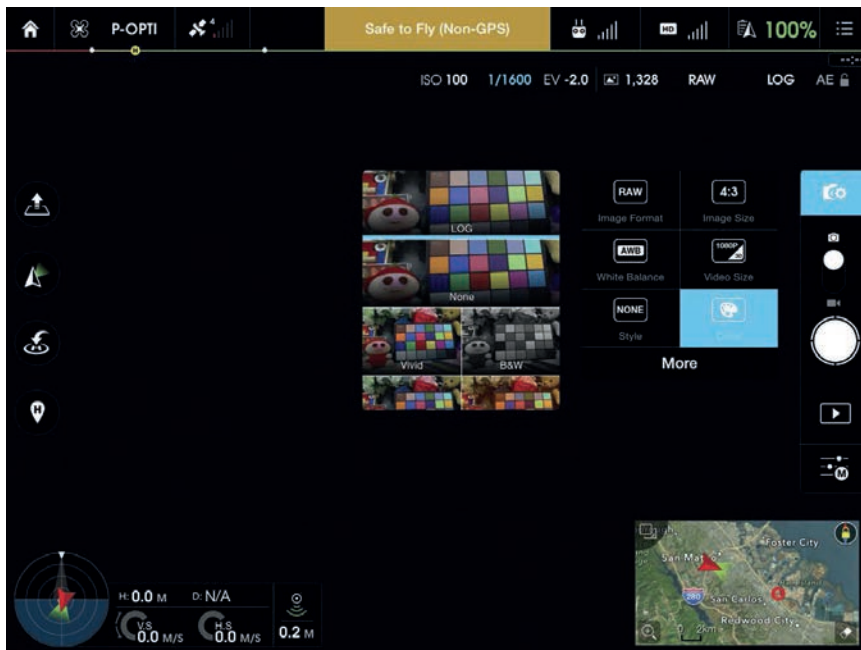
P-OPTI
4
Safe to Fly (Non-GPS)
HD
100%

ISO 100 1/1600 EV -2.0 1,328 RAW LOG AE

LOG
None
Vivid
B&W

RAW
Image Format
4:3
Image Size
AWB
White Balance
1080P
Video Size
NONE
Style
Color
More

H: 0.0 M
D: N/A
V.S 0.0 M/S
H.S 0.0 M/S
0.2 M

Foster City
San Mateo
280
San Carlos
Redwood City
2km